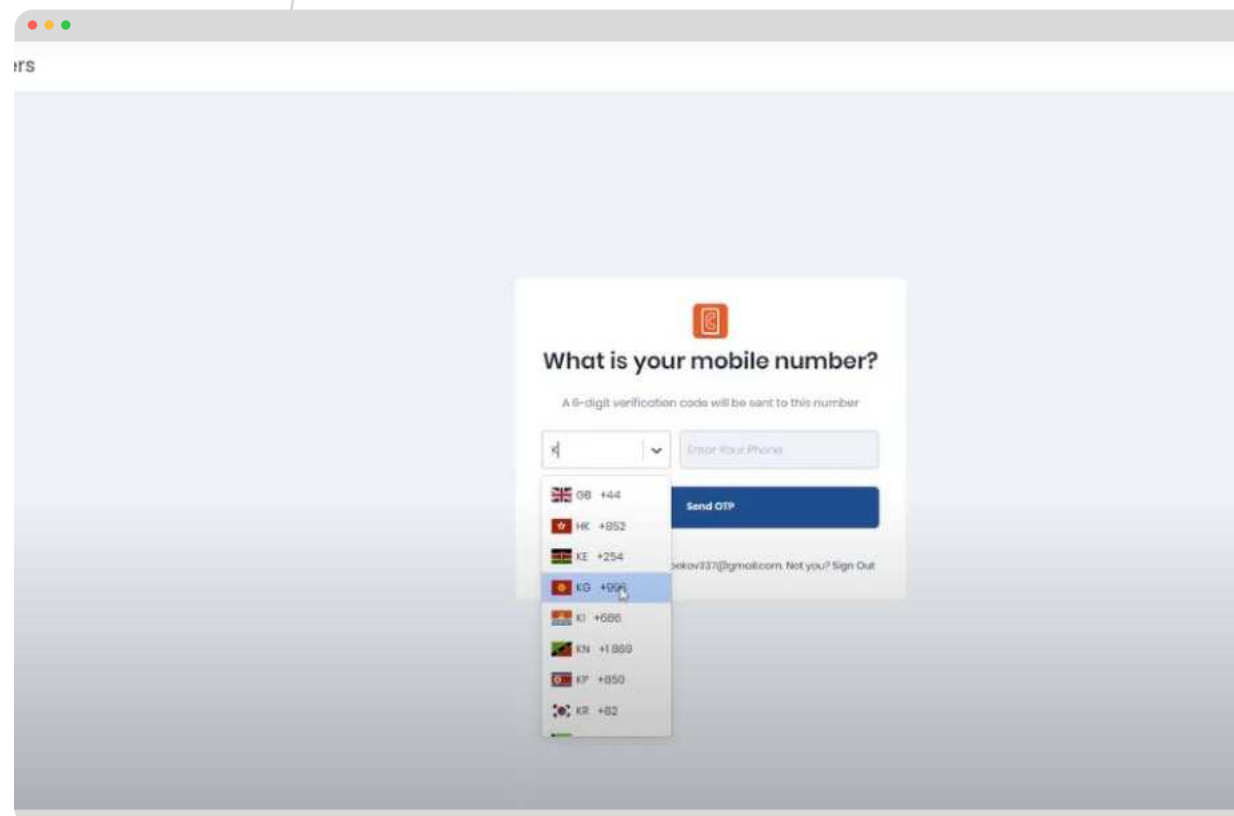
rs

What is your mobile number?

A 6-digit verification code will be sent to this number

K

Enter Your Phone

GB +44
HK +852
KE +254
KG +996
KI +686
KN +1 869
KP +850
KR +82

Send OTP

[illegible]bekov337@gmail.com. Not you? Sign Out